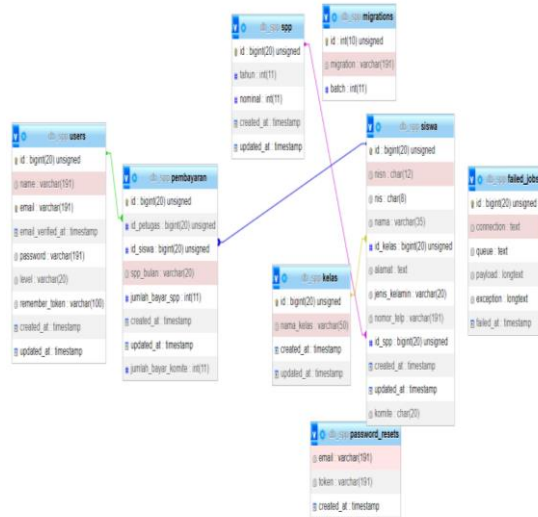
db_spp spp
id : bigint(20) unsigned
tahun : int(11)
nominal : int(11)
created_at : timestamp
updated_at : timestamp

db_spp migrations
id : int(10) unsigned
migration : varchar(191)
batch : int(11)

db_spp users
id : bigint(20) unsigned
name : varchar(191)
email : varchar(191)
email_verified_at : timestamp
password : varchar(191)
level : varchar(20)
remember_token : varchar(100)
created_at : timestamp
updated_at : timestamp

db_spp pembayaran
id : bigint(20) unsigned
id_petugas : bigint(20) unsigned
id_siswa : bigint(20) unsigned
spp_bulan : varchar(20)
jumlah_bayar_spp : int(11)
created_at : timestamp
updated_at : timestamp
jumlah_bayar_komite : int(11)

db_spp siswa
id : bigint(20) unsigned
nisn : char(12)
nis : char(8)
nama : varchar(35)
id_kelas : bigint(20) unsigned
alamat : text
jenis_kelamin : varchar(20)
nomor_telp : varchar(191)
id_spp : bigint(20) unsigned
created_at : timestamp
updated_at : timestamp
komite : char(20)

db_spp failed_jobs
id : bigint(20) unsigned
connection : text
queue : text
payload : longtext
exception : longtext
failed_at : timestamp

db_spp kelas
id : bigint(20) unsigned
nama_kelas : varchar(50)
created_at : timestamp
updated_at : timestamp

db_spp password_resets
email : varchar(191)
token : varchar(191)
created_at : timestamp